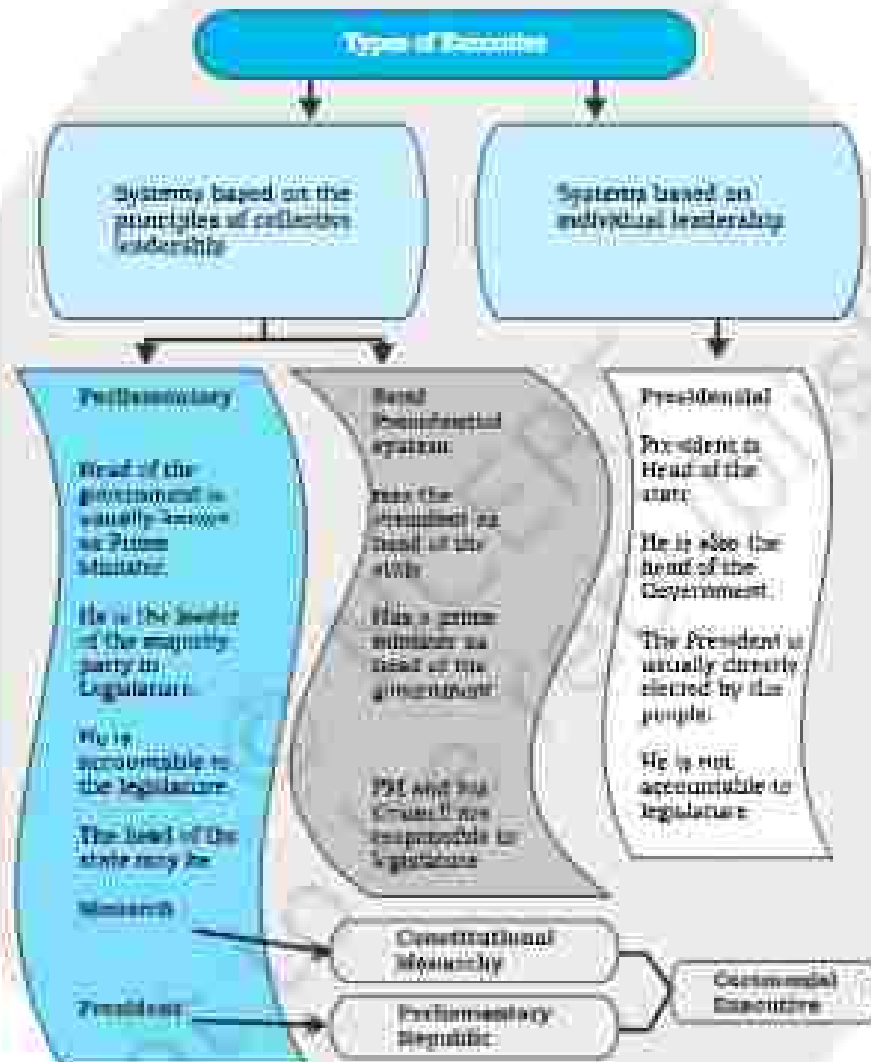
Types of Executive

Systems based on the principles of collective leadership

Systems based on individual leadership

Parliamentary

Head of the government is usually known as Prime Minister.

He is the leader of the majority party in Legislature.

He is accountable to the legislature.

The head of the state may be

Monarch

President

Semi Presidential system

Has the President as head of the state

Has a prime minister as head of the government

PM and his Council are responsible to legislature

Presidential

President is Head of the state.

He is also the head of the Government.

The President is usually directly elected by the people.

He is not accountable to legislature.

Constitutional Monarchy

Parliamentary Republic

Ceremonial Executive